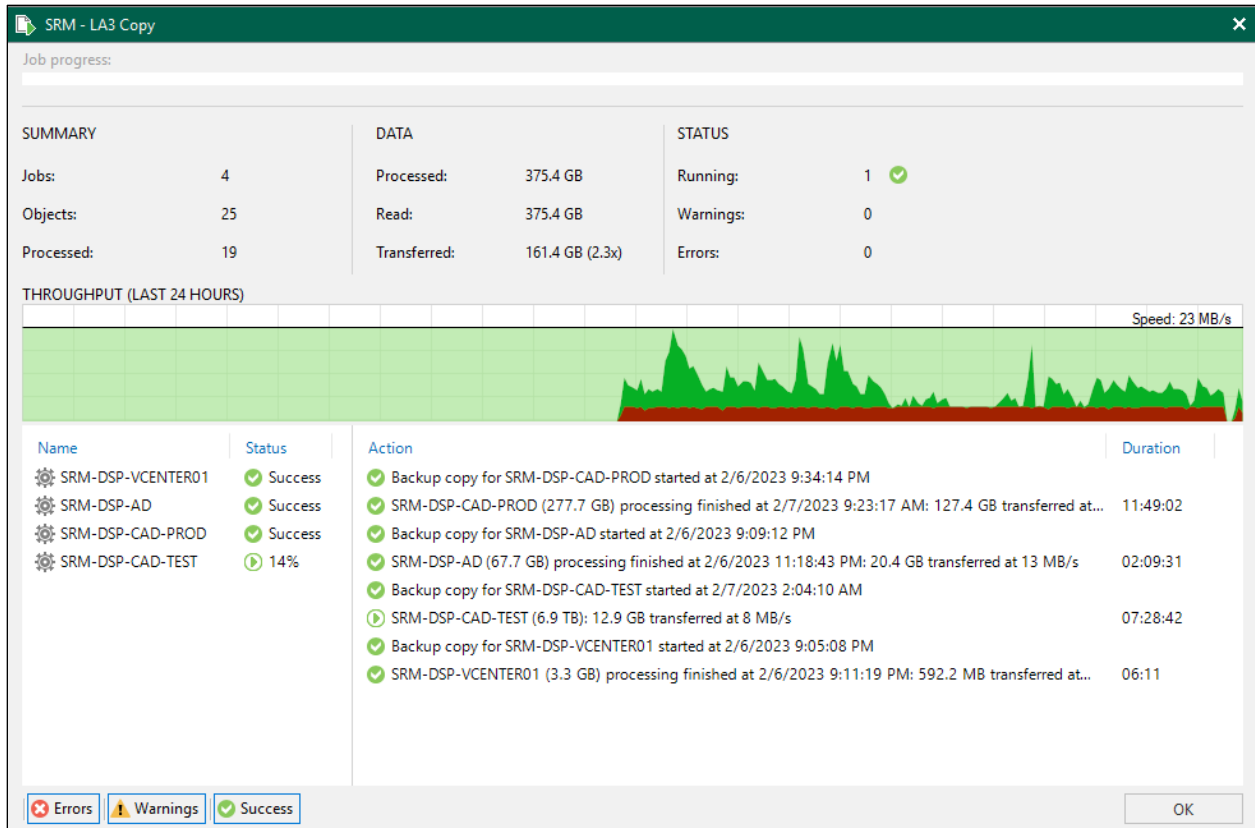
SRM - LA3 Copy

Job progress:

SUMMARY

Jobs: 4

Objects: 25

Processed: 19

DATA

Processed: 375.4 GB

Read: 375.4 GB

Transferred: 161.4 GB (2.3x)

STATUS

Running: 1

Warnings: 0

Errors: 0

THROUGHPUT (LAST 24 HOURS)

Speed: 23 MB/s

| Name | Status |
|---|---|
| SRM-DSP-VCENTER01 | Success |
| SRM-DSP-AD | Success |
| SRM-DSP-CAD-PROD | Success |
| SRM-DSP-CAD-TEST | 14% |

| Action | Duration |
|---|---|
| Backup copy for SRM-DSP-CAD-PROD started at 2/6/2023 9:34:14 PM | |
| SRM-DSP-CAD-PROD (277.7 GB) processing finished at 2/7/2023 9:23:17 AM: 127.4 GB transferred at... | 11:49:02 |
| Backup copy for SRM-DSP-AD started at 2/6/2023 9:09:12 PM | |
| SRM-DSP-AD (67.7 GB) processing finished at 2/6/2023 11:18:43 PM: 20.4 GB transferred at 13 MB/s | 02:09:31 |
| Backup copy for SRM-DSP-CAD-TEST started at 2/7/2023 2:04:10 AM | |
| SRM-DSP-CAD-TEST (6.9 TB): 12.9 GB transferred at 8 MB/s | 07:28:42 |
| Backup copy for SRM-DSP-VCENTER01 started at 2/6/2023 9:05:08 PM | |
| SRM-DSP-VCENTER01 (3.3 GB) processing finished at 2/6/2023 9:11:19 PM: 592.2 MB transferred at... | 06:11 |

Errors Warnings Success

OK